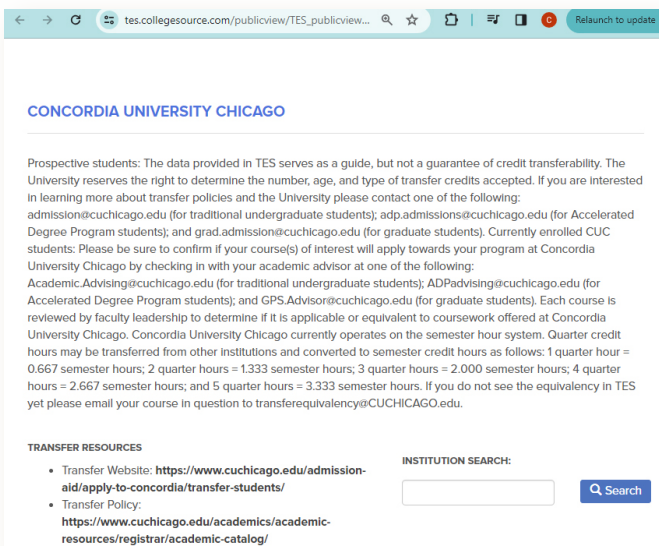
tes.collegesource.com/publicview/TES_publicview...

Relaunch to update

C

CONCORDIA UNIVERSITY CHICAGO

Prospective students: The data provided in TES serves as a guide, but not a guarantee of credit transferability. The University reserves the right to determine the number, age, and type of transfer credits accepted. If you are interested in learning more about transfer policies and the University please contact one of the following: admission@cuchicago.edu (for traditional undergraduate students); adp.admissions@cuchicago.edu (for Accelerated Degree Program students); and grad.admission@cuchicago.edu (for graduate students). Currently enrolled CUC students: Please be sure to confirm if your course(s) of interest will apply towards your program at Concordia University Chicago by checking in with your academic advisor at one of the following: Academic.Advising@cuchicago.edu (for traditional undergraduate students); ADPadvising@cuchicago.edu (for Accelerated Degree Program students); and GPS.Advisor@cuchicago.edu (for graduate students). Each course is reviewed by faculty leadership to determine if it is applicable or equivalent to coursework offered at Concordia University Chicago. Concordia University Chicago currently operates on the semester hour system. Quarter credit hours may be transferred from other institutions and converted to semester credit hours as follows: 1 quarter hour = 0.667 semester hours; 2 quarter hours = 1.333 semester hours; 3 quarter hours = 2.000 semester hours; 4 quarter hours = 2.667 semester hours; and 5 quarter hours = 3.333 semester hours. If you do not see the equivalency in TES yet please email your course in question to transferequivalency@CUCHICAGO.edu.

TRANSFER RESOURCES

- Transfer Website: https://www.cuchicago.edu/admission-aid/apply-to-concordia/transfer-students/
- Transfer Policy: https://www.cuchicago.edu/academics/academic-resources/registrar/academic-catalog/

INSTITUTION SEARCH:

Search